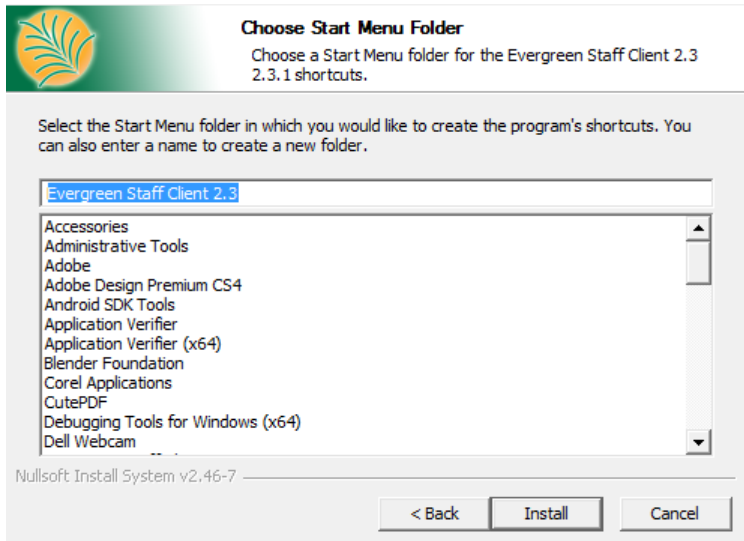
Choose Start Menu Folder

Choose a Start Menu folder for the Evergreen Staff Client 2.3 2.3.1 shortcuts.

Select the Start Menu folder in which you would like to create the program's shortcuts. You can also enter a name to create a new folder.

Evergreen Staff Client 2.3

Accessories
Administrative Tools
Adobe
Adobe Design Premium CS4
Android SDK Tools
Application Verifier
Application Verifier (x64)
Blender Foundation
Corel Applications
CutePDF
Debugging Tools for Windows (x64)
Dell Webcam
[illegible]

Nullsoft Install System v2.46-7

< Back
Install
Cancel